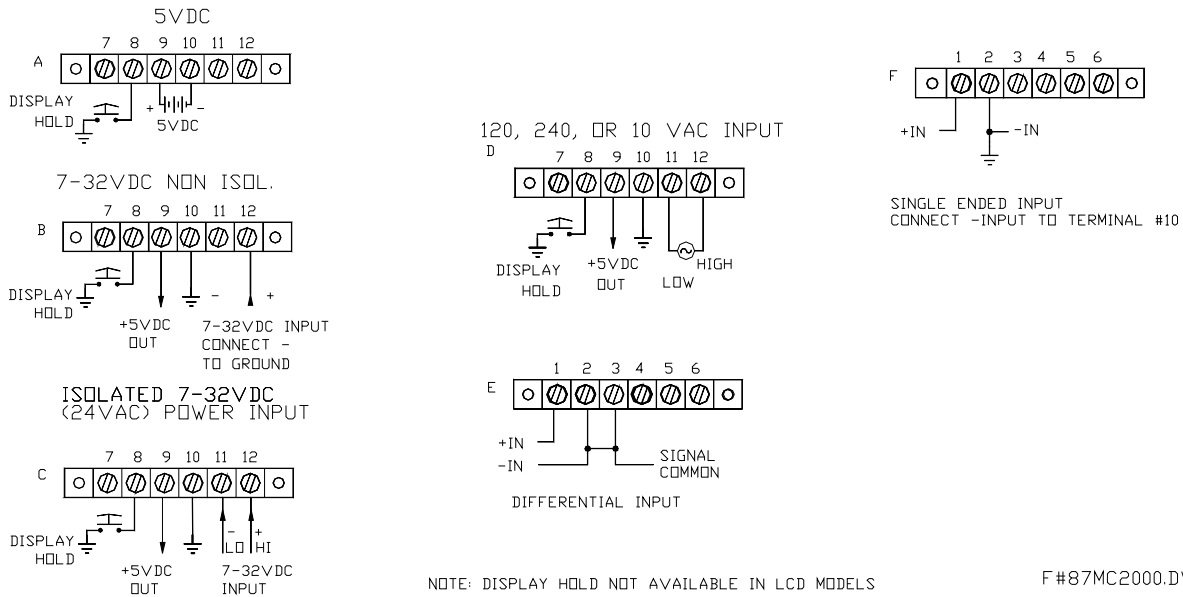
5VDC

A

7 8 9 10 11 12

DISPLAY HOLD

+ -

5VDC

7-32VDC NON ISOL.

B

7 8 9 10 11 12

DISPLAY HOLD

+5VDC OUT

- +

7-32VDC INPUT CONNECT - TO GROUND

ISOLATED 7-32VDC (24VAC) POWER INPUT

C

7 8 9 10 11 12

DISPLAY HOLD

+5VDC OUT

- LO + HI

7-32VDC INPUT

120, 240, OR 10 VAC INPUT

D

7 8 9 10 11 12

DISPLAY HOLD

+5VDC OUT

LOW HIGH

E

1 2 3 4 5 6

+IN

-IN

SIGNAL COMMON

DIFFERENTIAL INPUT

F

1 2 3 4 5 6

+IN

-IN

SINGLE ENDED INPUT CONNECT -INPUT TO TERMINAL #10

NOTE: DISPLAY HOLD NOT AVAILABLE IN LCD MODELS

F#87MC2000.D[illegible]